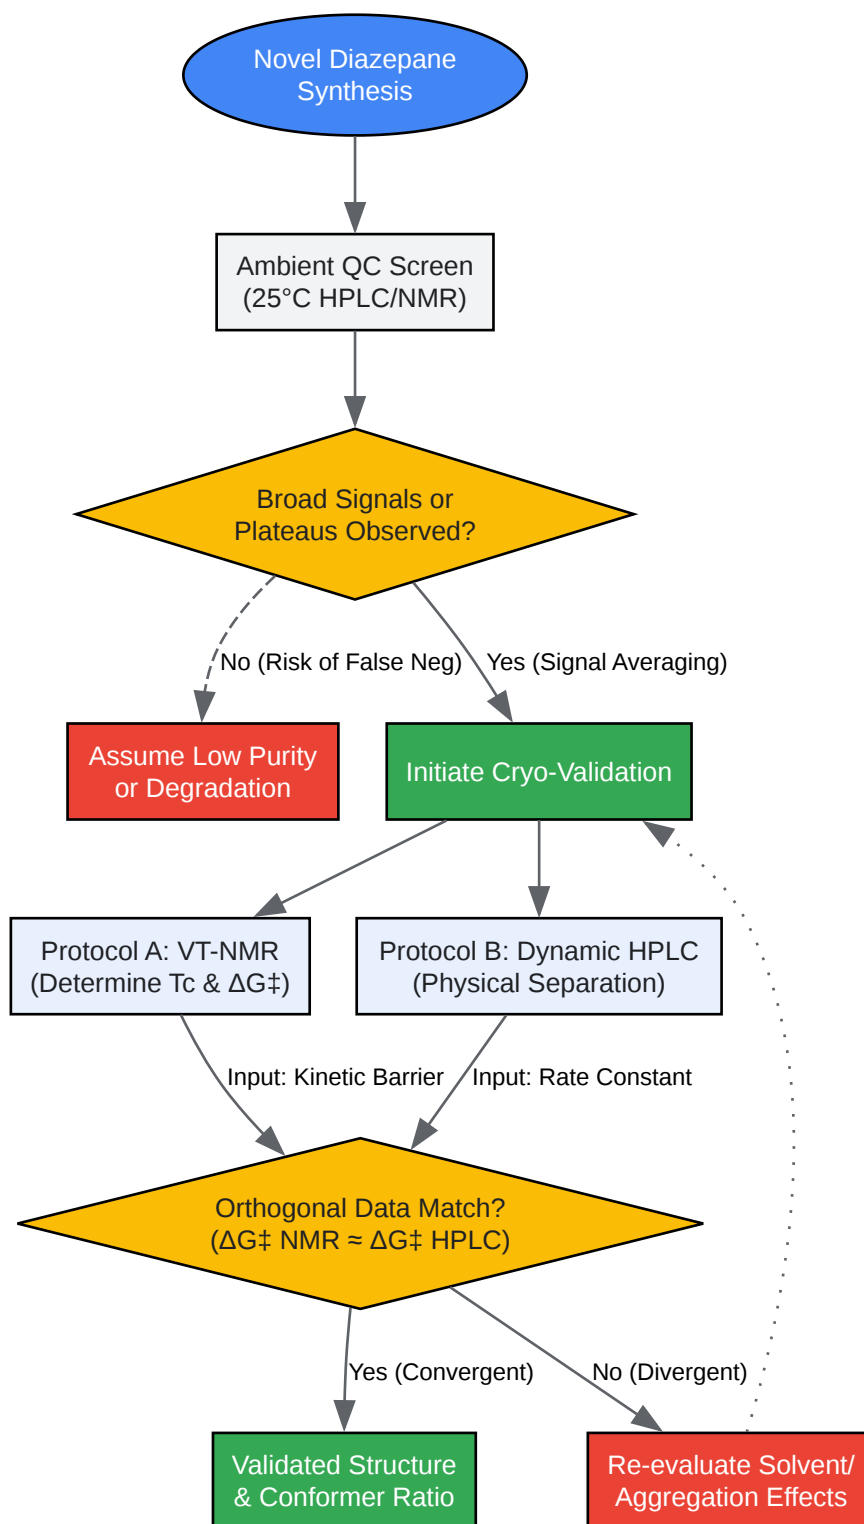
Novel Diazepane Synthesis

Ambient QC Screen (25°C HPLC/NMR)

Broad Signals or Plateaus Observed?

No (Risk of False Neg)

Yes (Signal Averaging)

Assume Low Purity or Degradation

Initiate Cryo-Validation

Protocol A: VT-NMR (Determine Tc & ΔG‡)

Protocol B: Dynamic HPLC (Physical Separation)

Input: Kinetic Barrier

Input: Rate Constant

Orthogonal Data Match? (ΔG‡ NMR ≈ ΔG‡ HPLC)

Yes (Convergent)

No (Divergent)

Validated Structure & Conformer Ratio

Re-evaluate Solvent/ Aggregation Effects